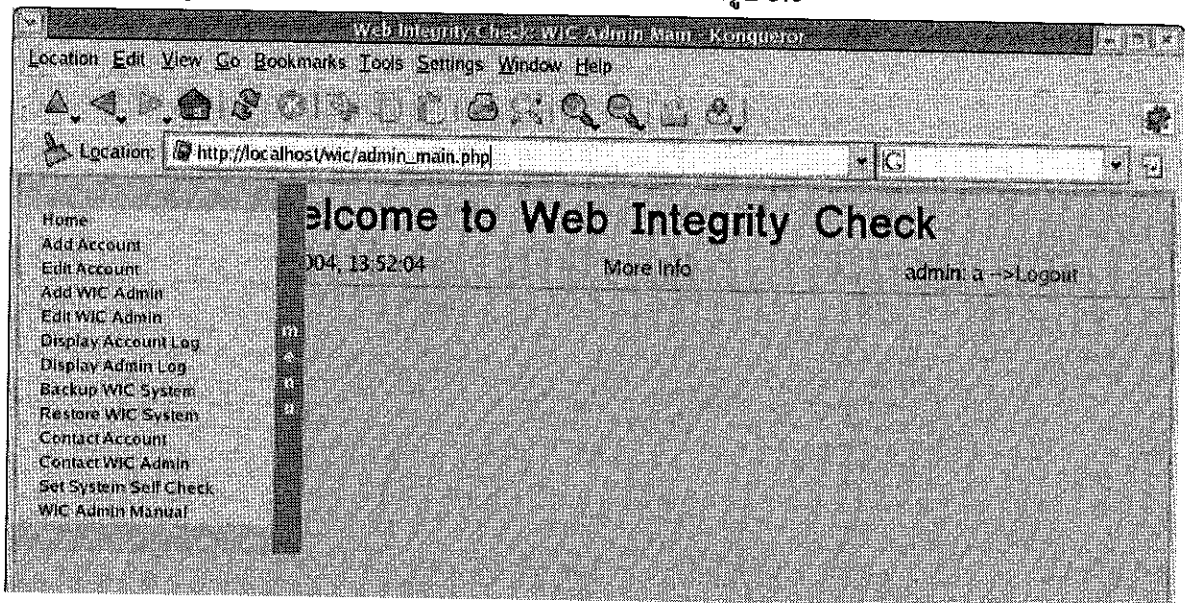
Web Integrity Check: WIC Admin Main - Konqueror

Location Edit View Go Bookmarks Tools Settings Window Help

Location: http://localhost/wic/admin_main.php

Home
Add Account
Edit Account
Add WIC Admin
Edit WIC Admin
Display Account Log
Display Admin Log
Backup WIC System
Restore WIC System
Contact Account
Contact WIC Admin
Set System Self Check
WIC Admin Manual

m
e
n
u

elcome to Web Integrity Check

004, 13:52:04

More Info

admin: a -->Logout